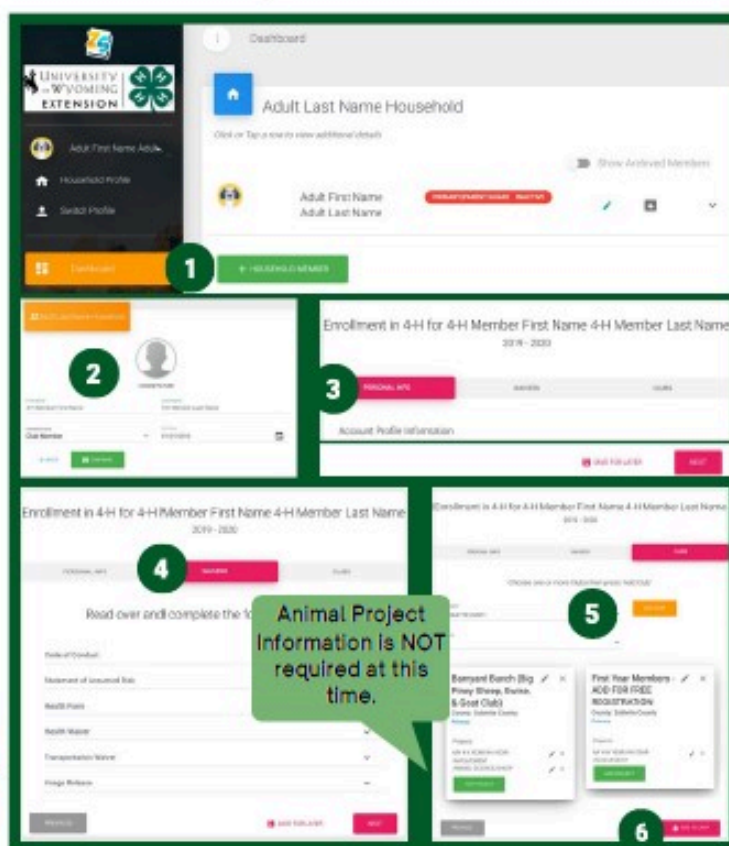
UNIVERSITY OF WYOMING EXTENSION

Adult First Name Adult

Household Profile

Switch Profile

Dashboard

Dashboard

Adult Last Name Household

Click or Tap a row to view additional details

Show Archived Members

Adult First Name
Adult Last Name

1

+ HOUSEHOLD MEMBER

2

3

Enrollment in 4-H for 4-H Member First Name 4-H Member Last Name
2019 - 2020

PERSONAL INFO

WAIVERS

CLUBS

Account Profile Information

SAVE FOR LATER

NEXT

Enrollment in 4-H for 4-H Member First Name 4-H Member Last Name
2019 - 2020

PERSONAL INFO

4

WAIVERS

CLUBS

Read over and complete the fo

Code of Conduct

Statement of Assumed Risk

Health Form

Health Waiver

Transportation Waiver

Image Release

PREVIOUS

SAVE FOR LATER

NEXT

Enrollment in 4-H for 4-H Member First Name 4-H Member Last Name
2019 - 2020

PERSONAL INFO

WAIVERS

CLUBS

5

Animal Project Information is NOT required at this time.

Barnyard Bunch (Big Piney Sheep, Swine, & Goat Club)

First Year Members - ADD FOR FREE REGISTRATION

PREVIOUS

6